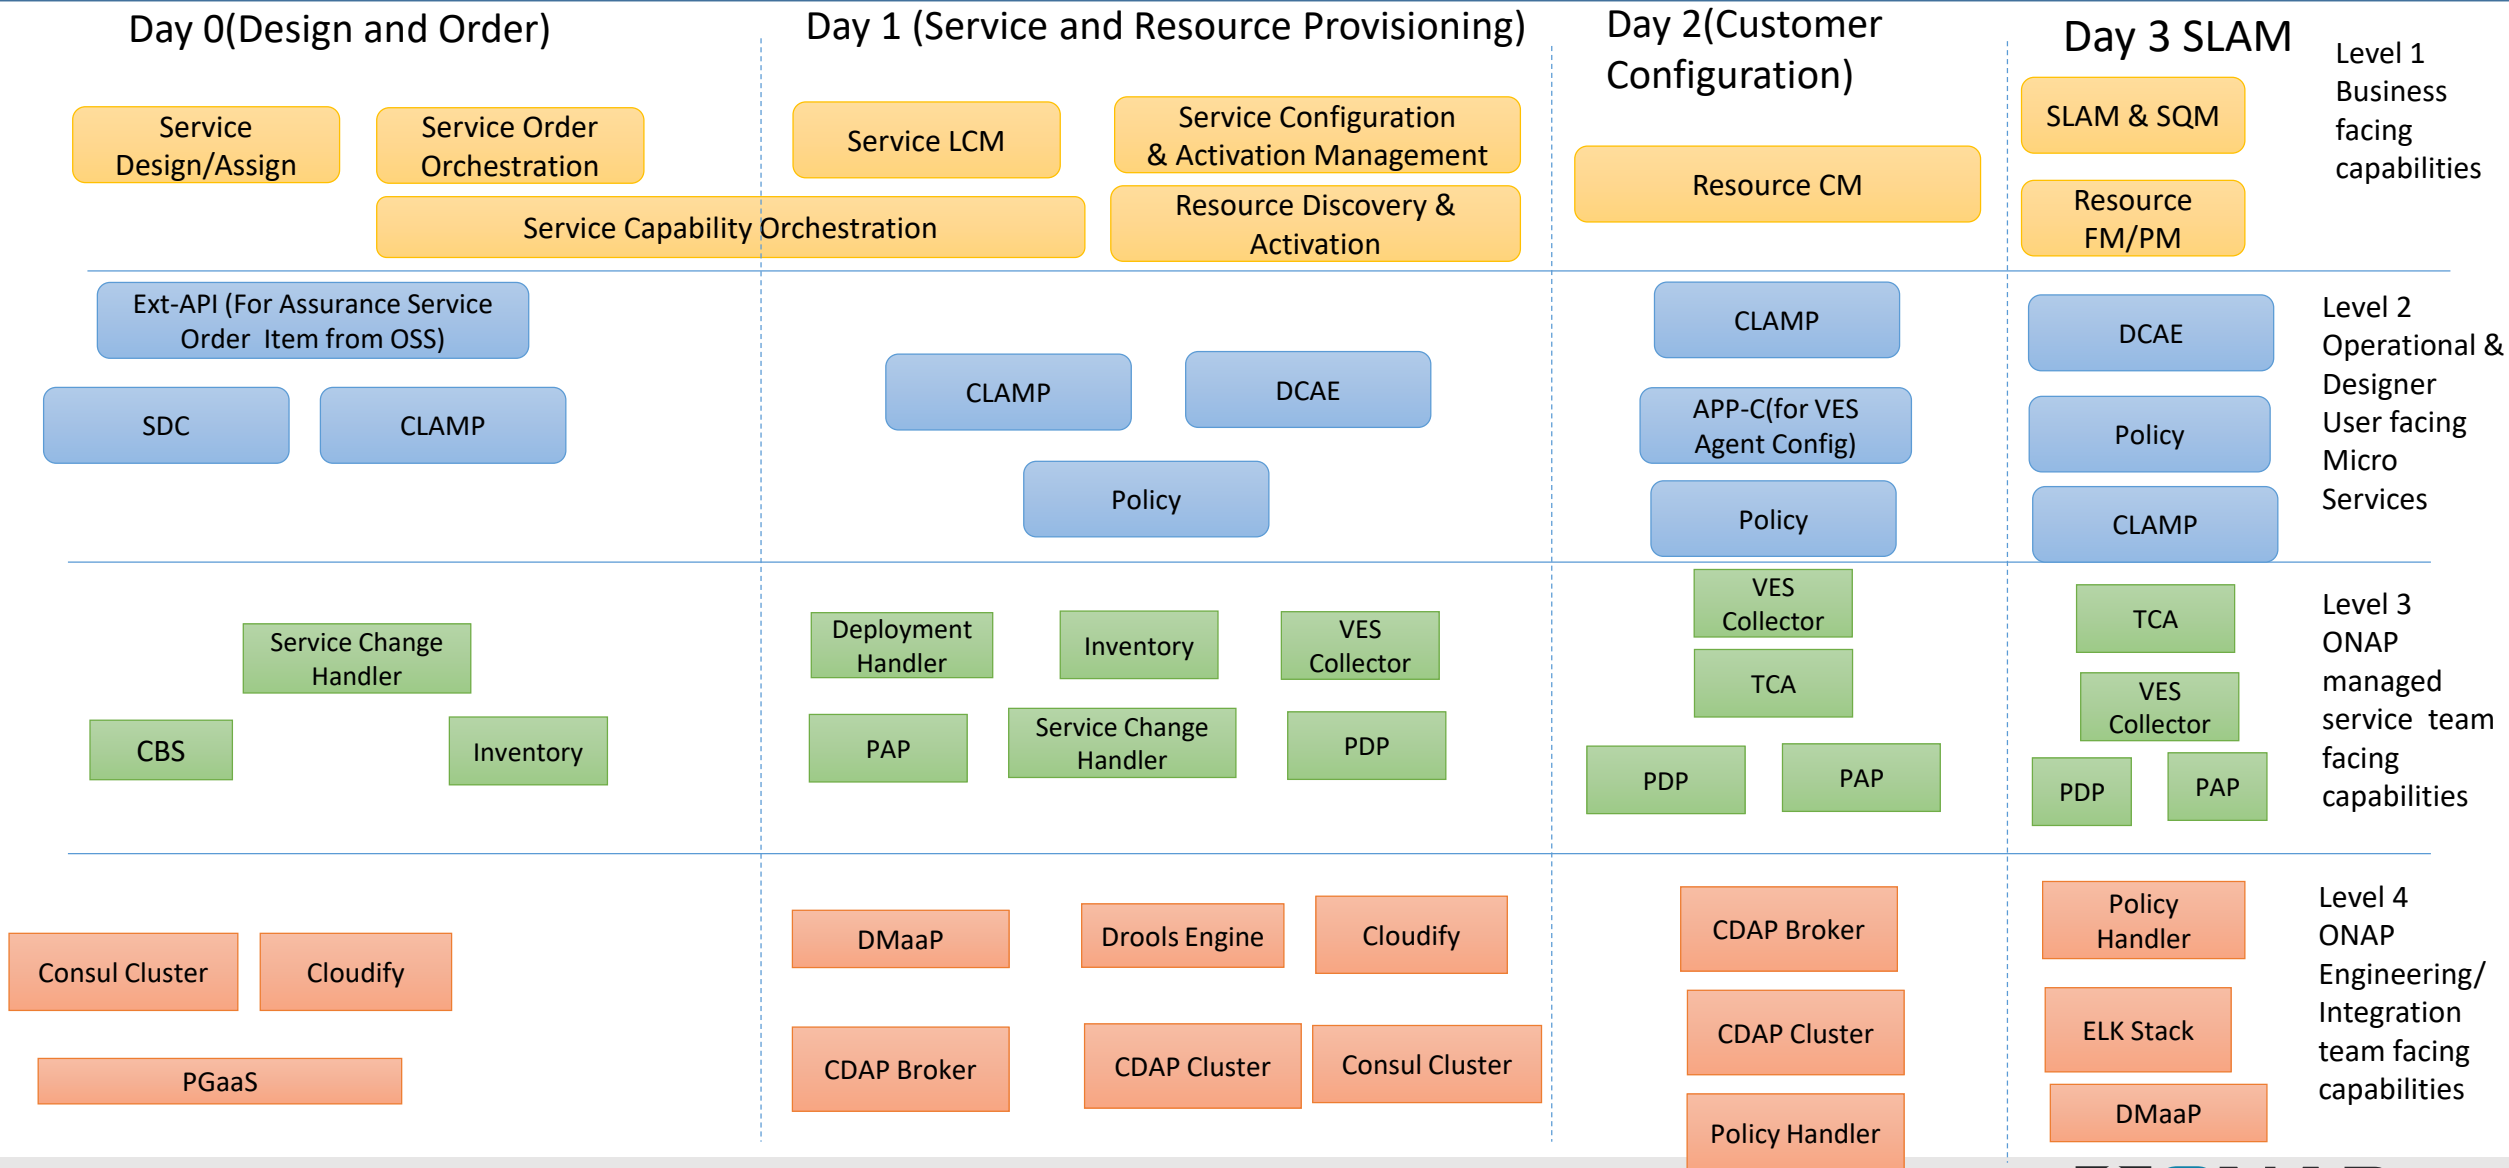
Day 0(Design and Order)

Day 1 (Service and Resource Provisioning)

Day 2(Customer Configuration)

Day 3 SLAM

Level 1 Business facing capabilities

Service Design/Assign

Service Order Orchestration

Service Capability Orchestration

Service LCM

Service Configuration & Activation Management

Resource Discovery & Activation

Resource CM

SLAM & SQM

Resource FM/PM

Level 2 Operational & Designer User facing Micro Services

Ext-API (For Assurance Service Order Item from OSS)

SDC

CLAMP

CLAMP

DCAE

Policy

CLAMP

APP-C(for VES Agent Config)

Policy

DCAE

Policy

CLAMP

Level 3 ONAP managed service team facing capabilities

Service Change Handler

CBS

Inventory

Deployment Handler

Inventory

VES Collector

PAP

Service Change Handler

PDP

VES Collector

TCA

PDP

PAP

TCA

VES Collector

PDP

PAP

Level 4 ONAP Engineering/ Integration team facing capabilities

Consul Cluster

Cloudify

PGaaS

DMaaP

Drools Engine

Cloudify

CDAP Broker

CDAP Cluster

Consul Cluster

CDAP Broker

CDAP Cluster

Policy Handler

Policy Handler

ELK Stack

DMaaP